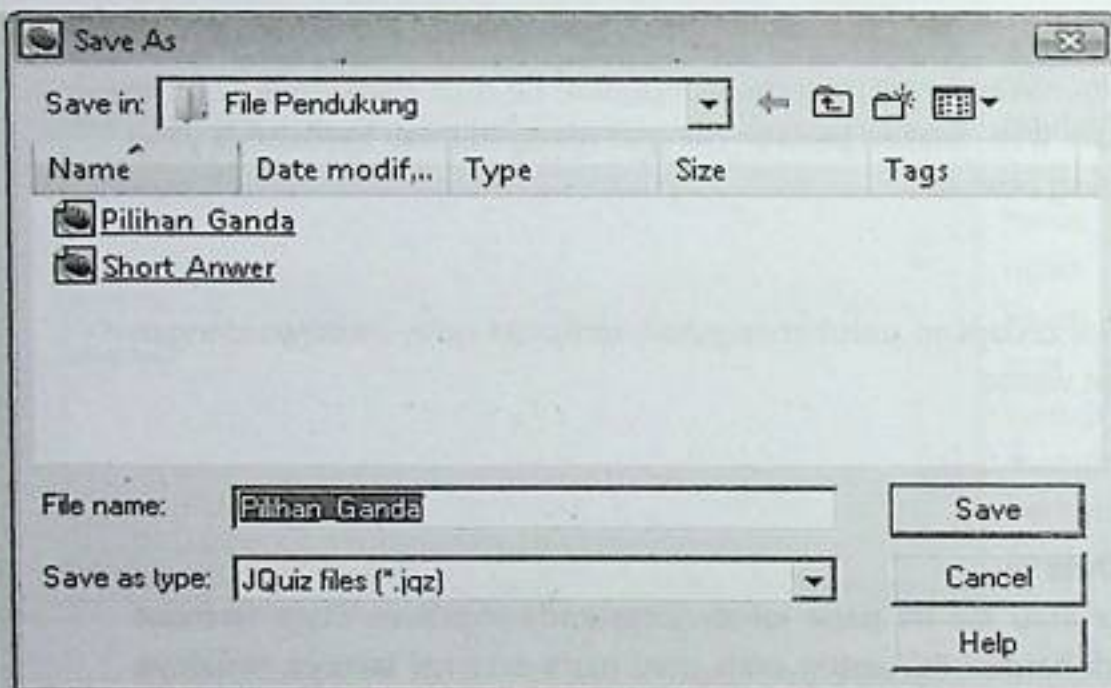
Save As

Save in: File Pendukung

| Name | Date modif,... | Type | Size | Tags |
|---|---|---|---|---|
| Pilihan Ganda | | | | |
| Short Anwer | | | | |

File name: Pilihan Ganda

Save as type: JQuiz files (*.jqz)

Save

Cancel

Help